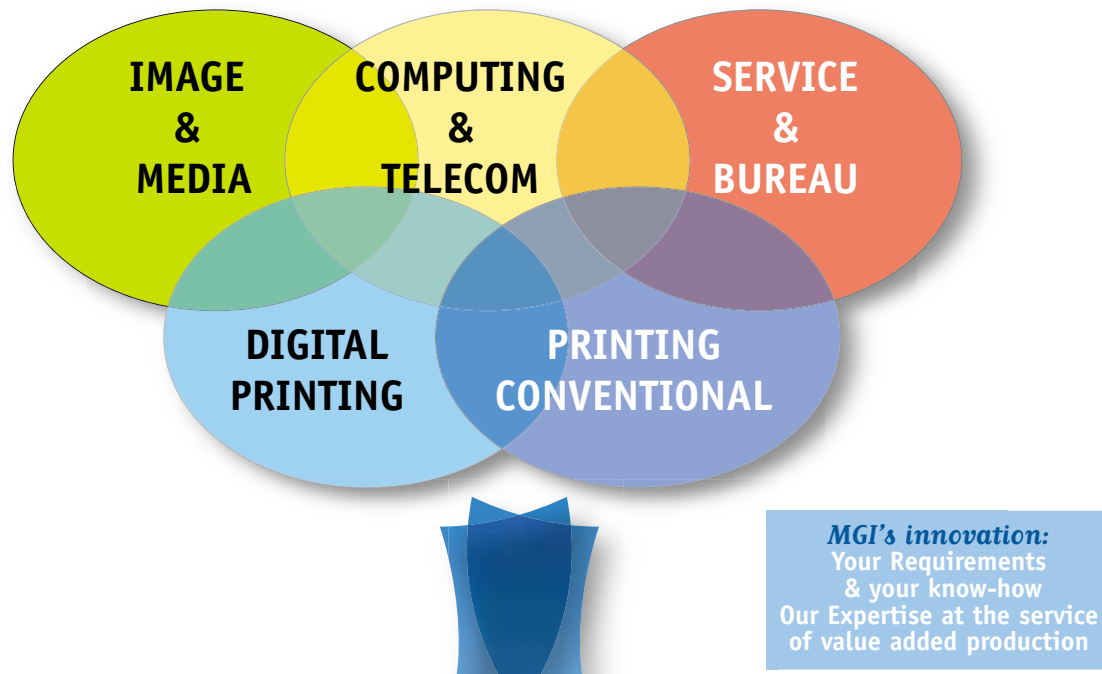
IMAGE
&
MEDIA

COMPUTING
&
TELECOM

SERVICE
&
BUREAU

DIGITAL
PRINTING

PRINTING
CONVENTIONAL

MGI's innovation:
Your Requirements
& your know-how
Our Expertise at the service
of value added production